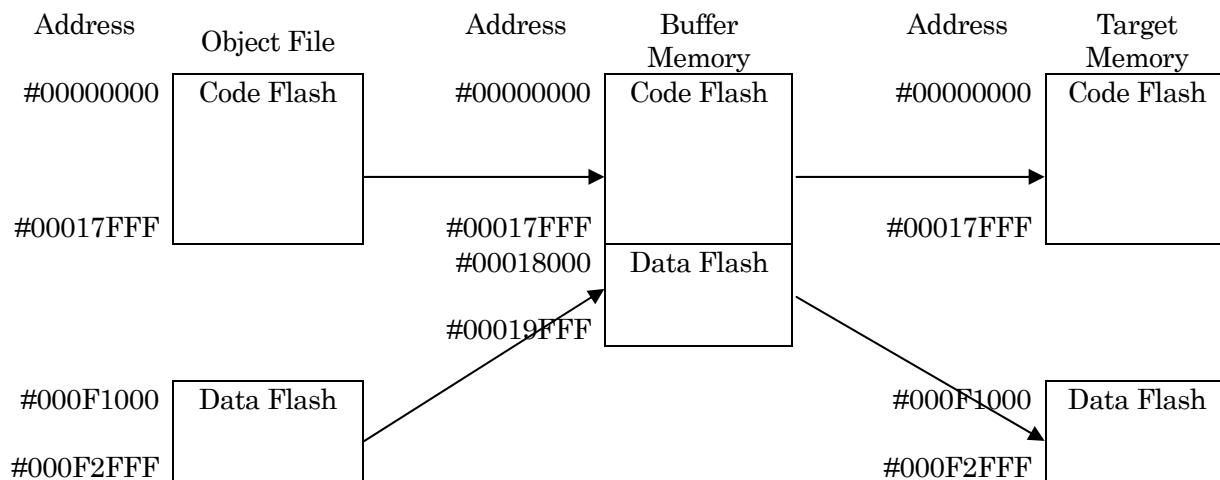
Address

Object File

#00000000

Code Flash

#00017FFF

#000F1000

Data Flash

#000F2FFF

Address

Buffer Memory

#00000000

Code Flash

#00017FFF

#00018000

Data Flash

#00019FFF

Address

Target Memory

#00000000

Code Flash

#00017FFF

#000F1000

Data Flash

#000F2FFF